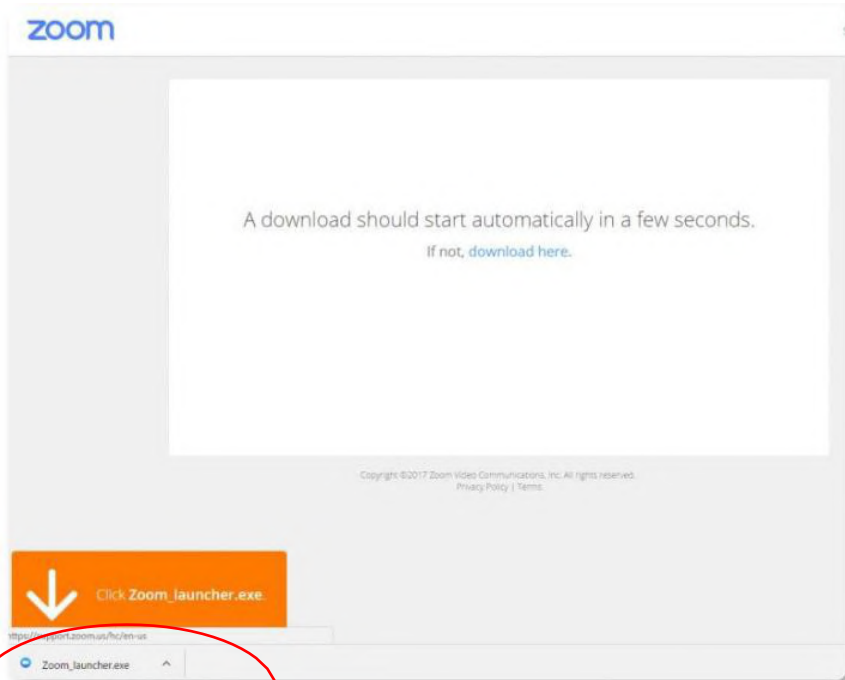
zoom

A download should start automatically in a few seconds.

If not, download here.

Copyright ©2017 Zoom Video Communications, Inc. All rights reserved.
Privacy Policy | Terms

Click Zoom_launcher.exe.

https://support.zoom.us/hc/en-us

Zoom_launcher.exe